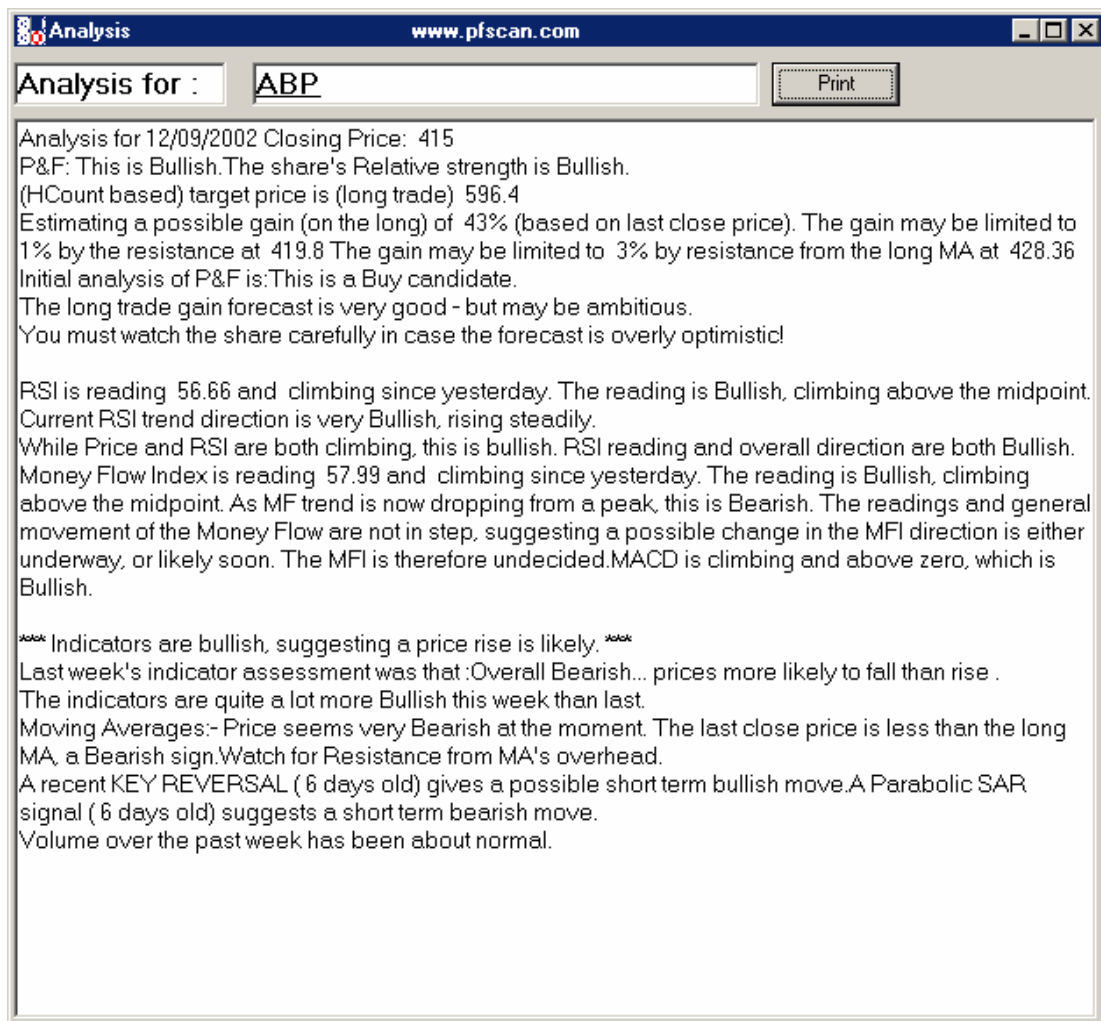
Analysis www.pfscan.com

Analysis for : ABP Print

Analysis for 12/09/2002 Closing Price: 415
P&F: This is Bullish.The share's Relative strength is Bullish.
(HCount based) target price is (long trade) 596.4
Estimating a possible gain (on the long) of 43% (based on last close price). The gain may be limited to 1% by the resistance at 419.8 The gain may be limited to 3% by resistance from the long MA at 428.36
Initial analysis of P&F is:This is a Buy candidate.
The long trade gain forecast is very good - but may be ambitious.
You must watch the share carefully in case the forecast is overly optimistic!

RSI is reading 56.66 and climbing since yesterday. The reading is Bullish, climbing above the midpoint.
Current RSI trend direction is very Bullish, rising steadily.
While Price and RSI are both climbing, this is bullish. RSI reading and overall direction are both Bullish.
Money Flow Index is reading 57.99 and climbing since yesterday. The reading is Bullish, climbing above the midpoint. As MF trend is now dropping from a peak, this is Bearish. The readings and general movement of the Money Flow are not in step, suggesting a possible change in the MFI direction is either underway, or likely soon. The MFI is therefore undecided.MACD is climbing and above zero, which is Bullish.

*** Indicators are bullish, suggesting a price rise is likely. ***
Last week's indicator assessment was that :Overall Bearish... prices more likely to fall than rise .
The indicators are quite a lot more Bullish this week than last.
Moving Averages:- Price seems very Bearish at the moment. The last close price is less than the long MA, a Bearish sign.Watch for Resistance from MA's overhead.
A recent KEY REVERSAL ( 6 days old) gives a possible short term bullish move.A Parabolic SAR signal ( 6 days old) suggests a short term bearish move.
Volume over the past week has been about normal.